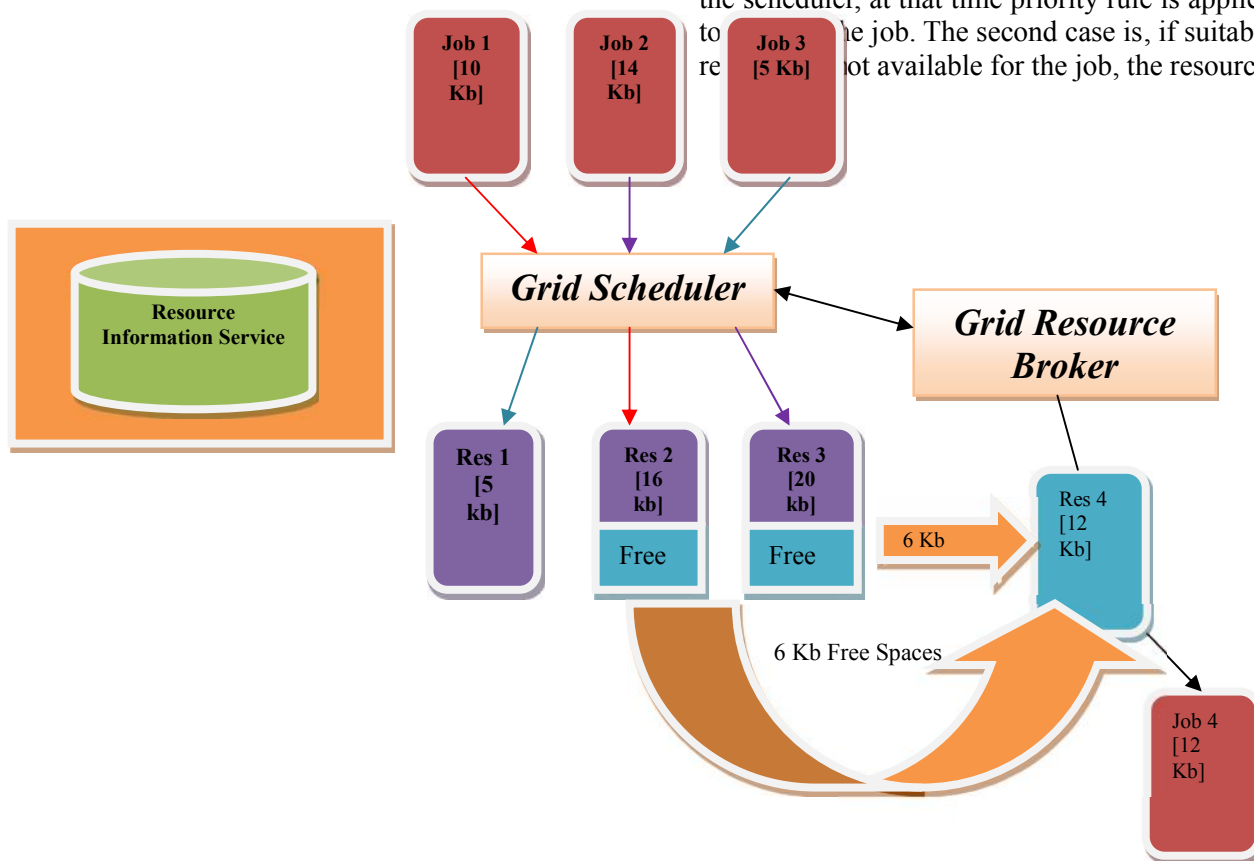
the scheduler, at that time priority rule is applie to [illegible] he job. The second case is, if suitab re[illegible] ot available for the job, the resourc

Job 1 [10 Kb]

Job 2 [14 Kb]

Job 3 [5 Kb]

Resource Information Service

Grid Scheduler

Grid Resource Broker

Res 1 [5 kb]

Res 2 [16 kb]

Free

Res 3 [20 kb]

Free

6 Kb

Res 4 [12 Kb]

6 Kb Free Spaces

Job 4 [12 Kb]